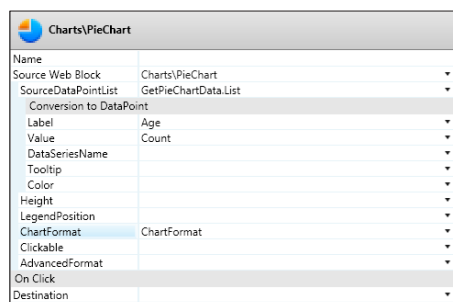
Charts\PieChart

| | |
|---|---|
| Name | |
| Source Web Block | Charts\PieChart |
| SourceDataPointList | GetPieChartData.List |
| Conversion to DataPoint | |
| Label | Age |
| Value | Count |
| DataSeriesName | |
| Tooltip | |
| Color | |
| Height | |
| LegendPosition | |
| ChartFormat | ChartFormat |
| Clickable | |
| AdvancedFormat | |
| On Click | |
| Destination | |